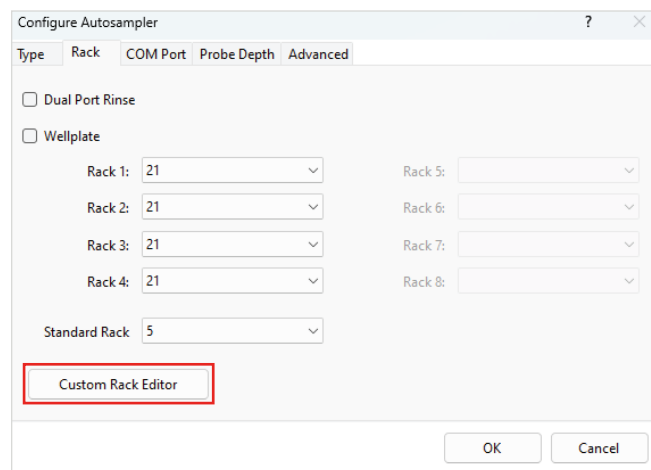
Configure Autosampler
?

Type Rack COM Port Probe Depth Advanced

Dual Port Rinse

Wellplate

Rack 1: 21
Rack 2: 21
Rack 3: 21
Rack 4: 21

Rack 5:
Rack 6:
Rack 7:
Rack 8:

Standard Rack 5

Custom Rack Editor

OK Cancel